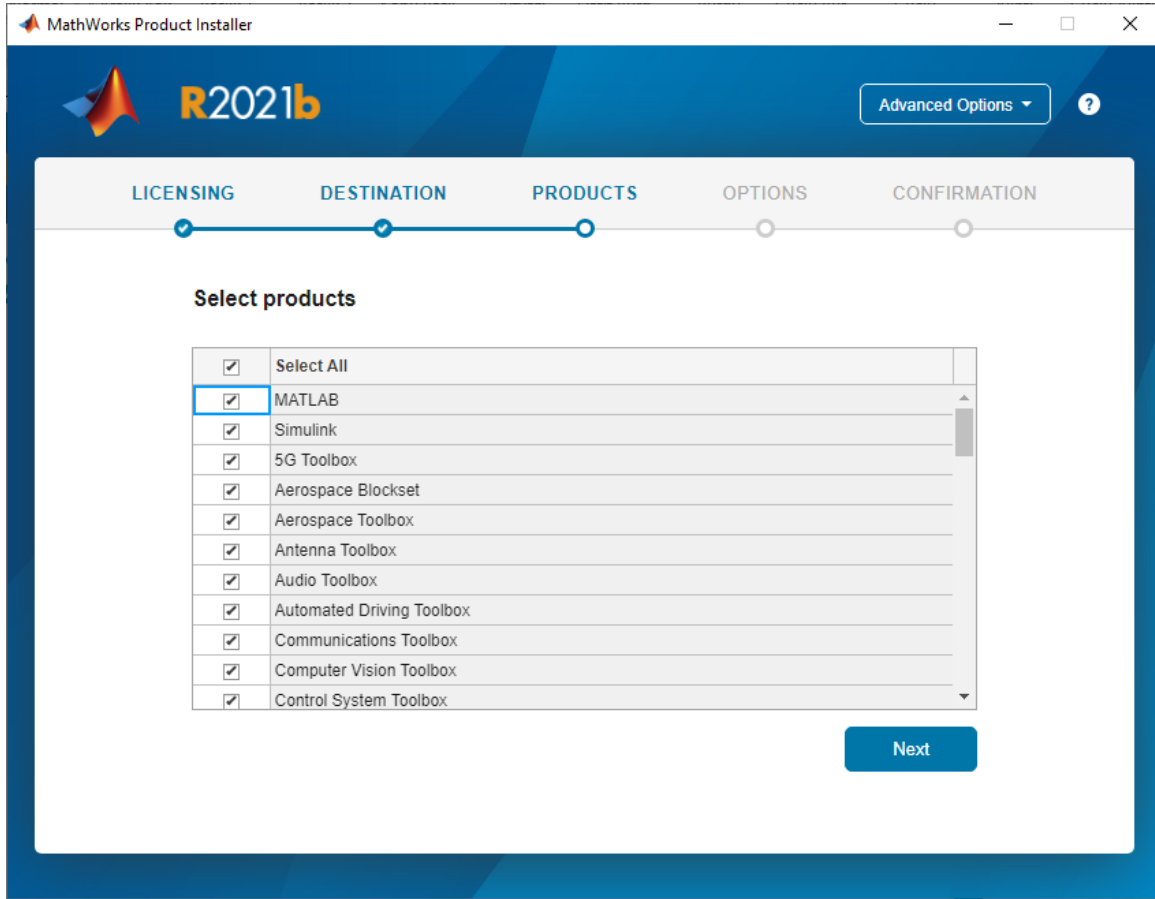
MathWorks Product Installer

R2021b

Advanced Options

?

LICENSING DESTINATION PRODUCTS OPTIONS CONFIRMATION

Select products

| ✓ | Select All |
|---|---|
| ✓ | MATLAB |
| ✓ | Simulink |
| ✓ | 5G Toolbox |
| ✓ | Aerospace Blockset |
| ✓ | Aerospace Toolbox |
| ✓ | Antenna Toolbox |
| ✓ | Audio Toolbox |
| ✓ | Automated Driving Toolbox |
| ✓ | Communications Toolbox |
| ✓ | Computer Vision Toolbox |
| ✓ | Control System Toolbox |

Next